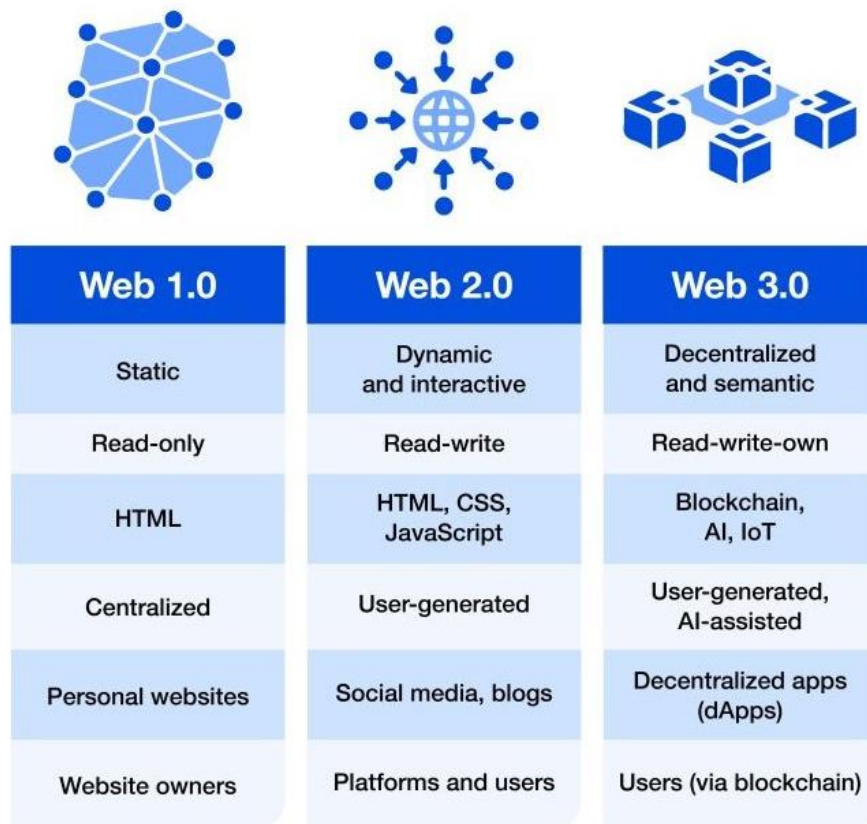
| Web 1.0 | Web 2.0 | Web 3.0 |
|---|---|---|
| Static | Dynamic and interactive | Decentralized and semantic |
| Read-only | Read-write | Read-write-own |
| HTML | HTML, CSS, JavaScript | Blockchain, AI, IoT |
| Centralized | User-generated | User-generated, AI-assisted |
| Personal websites | Social media, blogs | Decentralized apps (dApps) |
| Website owners | Platforms and users | Users (via blockchain) |